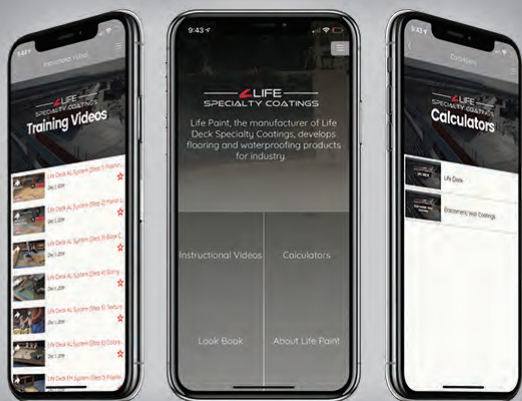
9:43

LIFE
SPECIALTY COATINGS

Training Videos

Life Deck AL System (Step 1) Flashin
Dec 1, 2019
Life Deck AL System (Step 2) Install Li
Dec 1, 2019
Life Deck AL System (Step 3) Base C
Dec 1, 2019
Life Deck AL System (Step 4) Slurry
Dec 1, 2019
Life Deck AL System (Step 5) Texture
Dec 1, 2019
Life Deck AL System (Step 6) Colors
Dec 1, 2019
Life Deck PH System (Step 1) Flashin

9:43

LIFE
SPECIALTY COATINGS

Life Paint, the manufacturer of Life Deck Specialty Coatings, develops flooring and waterproofing products for industry

Instructional Videos

Calculators

Look Book

About Life Paint

LIFE
SPECIALTY COATINGS

Calculators

Life Deck

Elastomeric Wall Coatings